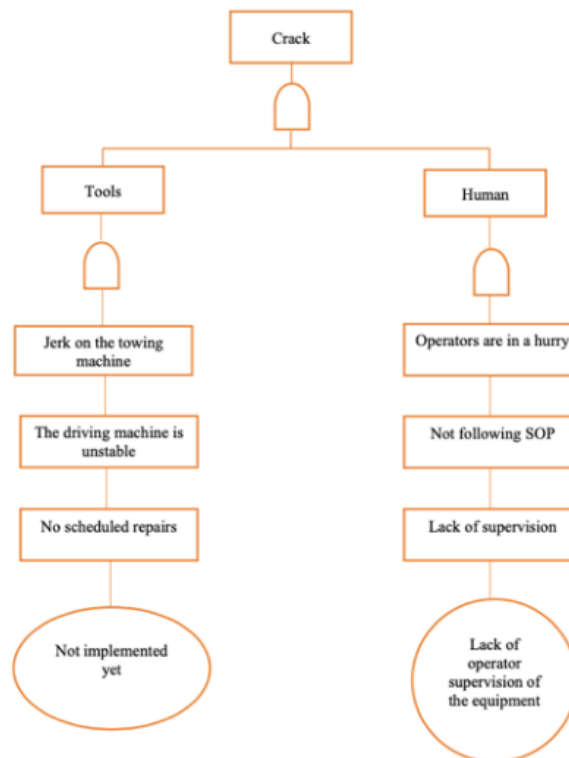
Crack

Tools

Jerk on the towing machine

The driving machine is unstable

No scheduled repairs

Not implemented yet

Human

Operators are in a hurry

Not following SOP

Lack of supervision

Lack of operator supervision of the equipment